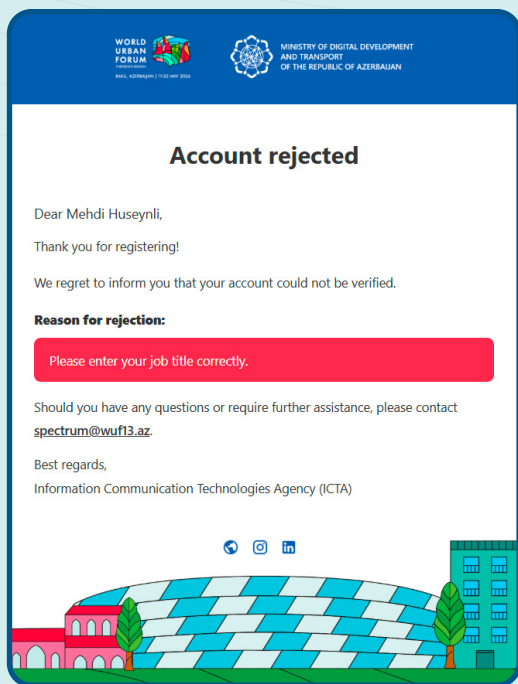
WORLD URBAN FORUM

BAKU, AZERBAIJAN | 17-22 MAY 2026

MINISTRY OF DIGITAL DEVELOPMENT AND TRANSPORT OF THE REPUBLIC OF AZERBAIJAN

Account rejected

Dear Mehdi Huseynli,

Thank you for registering!

We regret to inform you that your account could not be verified.

Reason for rejection:

Please enter your job title correctly.

Should you have any questions or require further assistance, please contact spectrum@wuf13.az.

Best regards,
Information Communication Technologies Agency (ICTA)